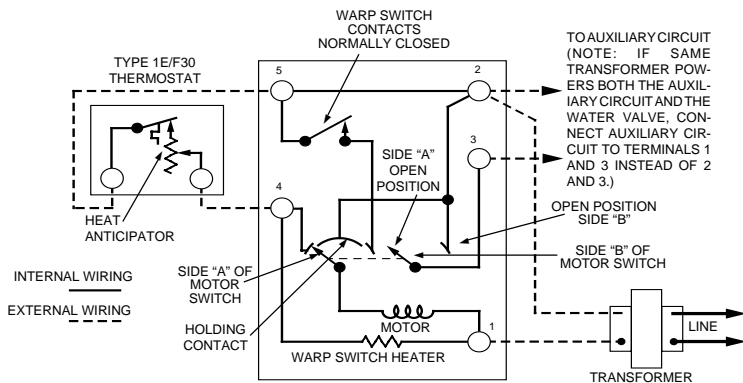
WARP SWITCH CONTACTS NORMALLY CLOSED

TYPE 1E/F30 THERMOSTAT

5

2

TO AUXILIARY CIRCUIT (NOTE: IF SAME TRANSFORMER POWERS BOTH THE AUXILIARY CIRCUIT AND THE WATER VALVE, CONNECT AUXILIARY CIRCUIT TO TERMINALS 1 AND 3 INSTEAD OF 2 AND 3.)

3

SIDE "A" OPEN POSITION

4

HEAT ANTICIPATOR

OPEN POSITION SIDE "B"

SIDE "B" OF MOTOR SWITCH

INTERNAL WIRING

SIDE "A" OF MOTOR SWITCH

EXTERNAL WIRING

MOTOR

HOLDING CONTACT

1

LINE

WARP SWITCH HEATER

TRANSFORMER